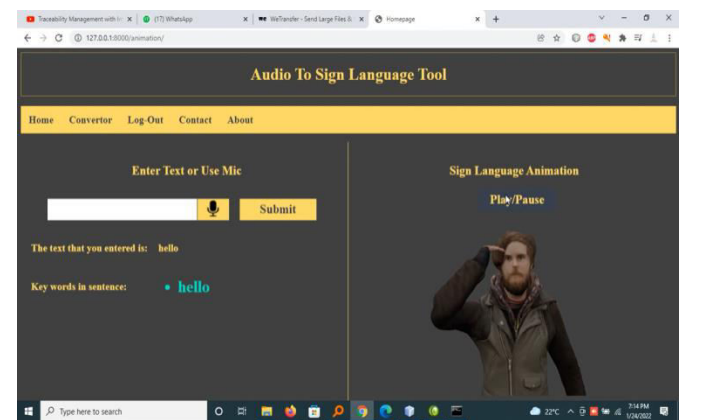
Traceability Management with In ×
(17) WhatsApp ×
WeTransfer - Send Large Files & ×
Homepage ×
+

127.0.0.1:8000/animation/

Audio To Sign Language Tool

Home Convertor Log-Out Contact About

Enter Text or Use Mic

Submit

The text that you entered is: hello

Key words in sentence:

• hello

Sign Language Animation

Play/Pause

Type here to search

22°C

7:14 PM
1/24/2022